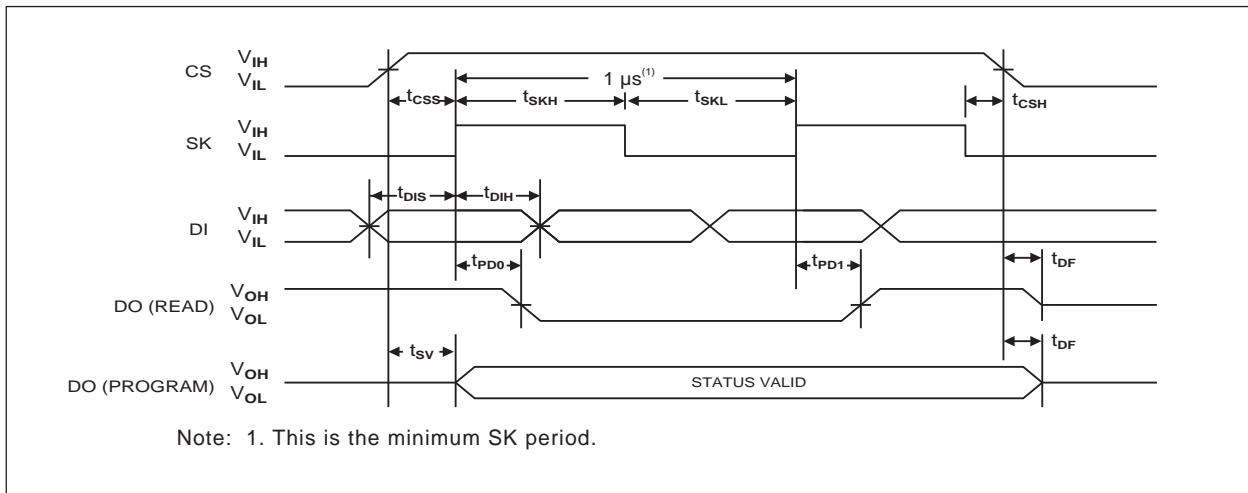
CS $V_{IH}$ $V_{IL}$

1 µs$^{(1)}$

$t_{CSS}$ $t_{SKH}$ $t_{SKL}$ $t_{CSH}$

SK $V_{IH}$ $V_{IL}$

$t_{DIS}$ $t_{DIH}$

DI $V_{IH}$ $V_{IL}$

$t_{PD0}$ $t_{PD1}$ $t_{DF}$

DO (READ) $V_{OH}$ $V_{OL}$

$t_{SV}$ $t_{DF}$

DO (PROGRAM) $V_{OH}$ $V_{OL}$

STATUS VALID

Note: 1. This is the minimum SK period.